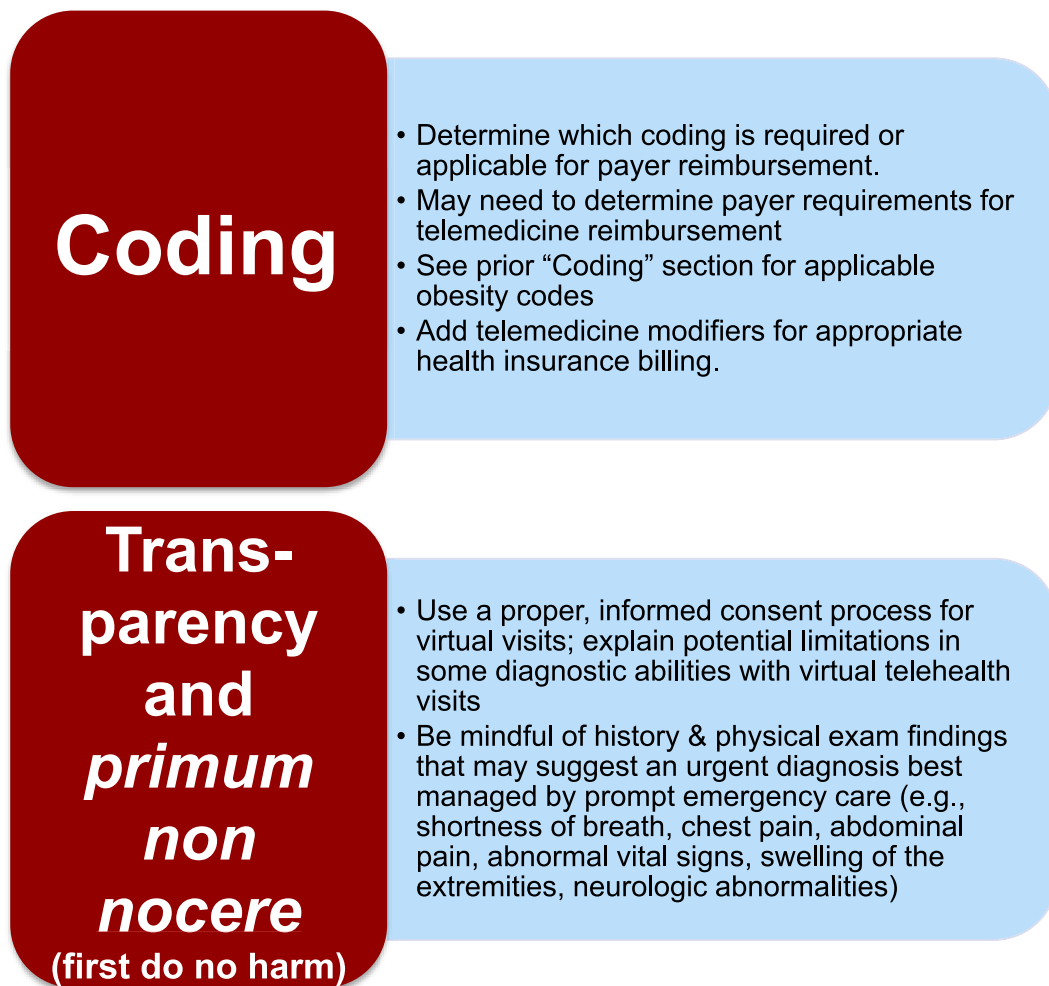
Coding

• Determine which coding is required or applicable for payer reimbursement.
• May need to determine payer requirements for telemedicine reimbursement
• See prior “Coding” section for applicable obesity codes
• Add telemedicine modifiers for appropriate health insurance billing.

Transparency and *primum non nocere* (first do no harm)

• Use a proper, informed consent process for virtual visits; explain potential limitations in some diagnostic abilities with virtual telehealth visits
• Be mindful of history & physical exam findings that may suggest an urgent diagnosis best managed by prompt emergency care (e.g., shortness of breath, chest pain, abdominal pain, abnormal vital signs, swelling of the extremities, neurologic abnormalities)